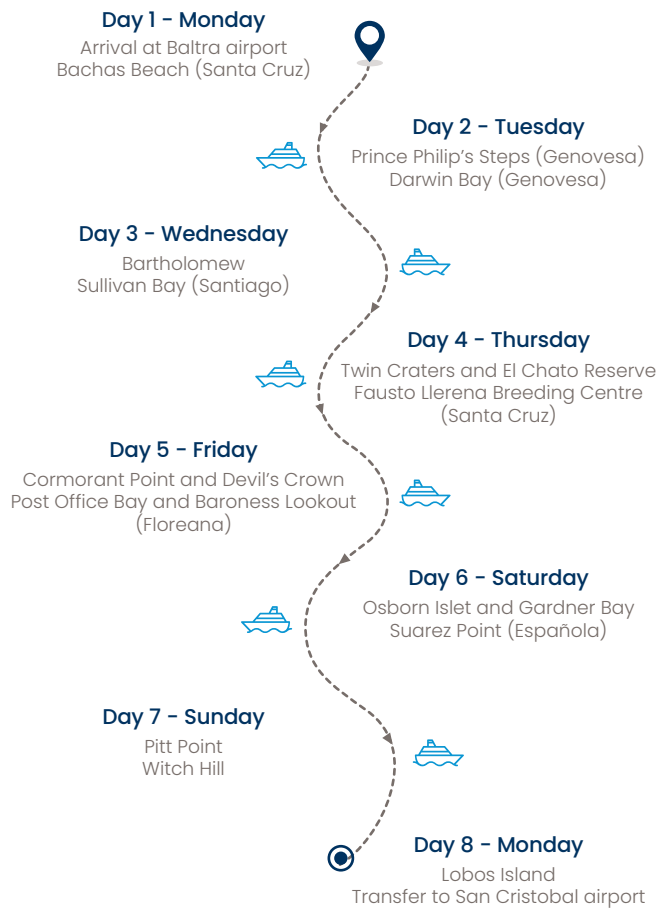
Day 1 - Monday
Arrival at Baltra airport
Bachas Beach (Santa Cruz)

Day 2 - Tuesday
Prince Philip's Steps (Genovesa)
Darwin Bay (Genovesa)

Day 3 - Wednesday
Bartholomew
Sullivan Bay (Santiago)

Day 4 - Thursday
Twin Craters and El Chato Reserve
Fausto Llerena Breeding Centre
(Santa Cruz)

Day 5 - Friday
Cormorant Point and Devil's Crown
Post Office Bay and Baroness Lookout
(Floreana)

Day 6 - Saturday
Osborn Islet and Gardner Bay
Suarez Point (Española)

Day 7 - Sunday
Pitt Point
Witch Hill

Day 8 - Monday
Lobos Island
Transfer to San Cristobal airport